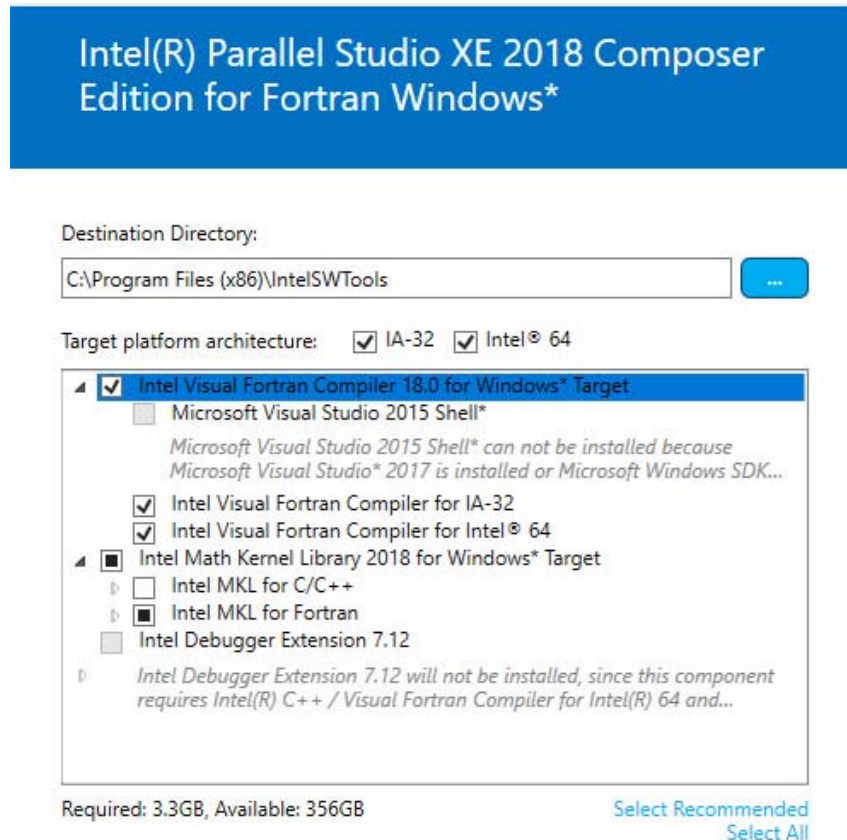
Intel(R) Parallel Studio XE 2018 Composer Edition for Fortran Windows*

Destination Directory:

C:\Program Files (x86)\IntelSWTools

...

Target platform architecture: IA-32 Intel® 64

Intel Visual Fortran Compiler 18.0 for Windows* Target

Microsoft Visual Studio 2015 Shell*

Microsoft Visual Studio 2015 Shell* can not be installed because Microsoft Visual Studio* 2017 is installed or Microsoft Windows SDK...

Intel Visual Fortran Compiler for IA-32

Intel Visual Fortran Compiler for Intel® 64

Intel Math Kernel Library 2018 for Windows* Target

Intel MKL for C/C++

Intel MKL for Fortran

Intel Debugger Extension 7.12

Intel Debugger Extension 7.12 will not be installed, since this component requires Intel(R) C++ / Visual Fortran Compiler for Intel(R) 64 and...

Required: 3.3GB, Available: 356GB

Select Recommended

Select All